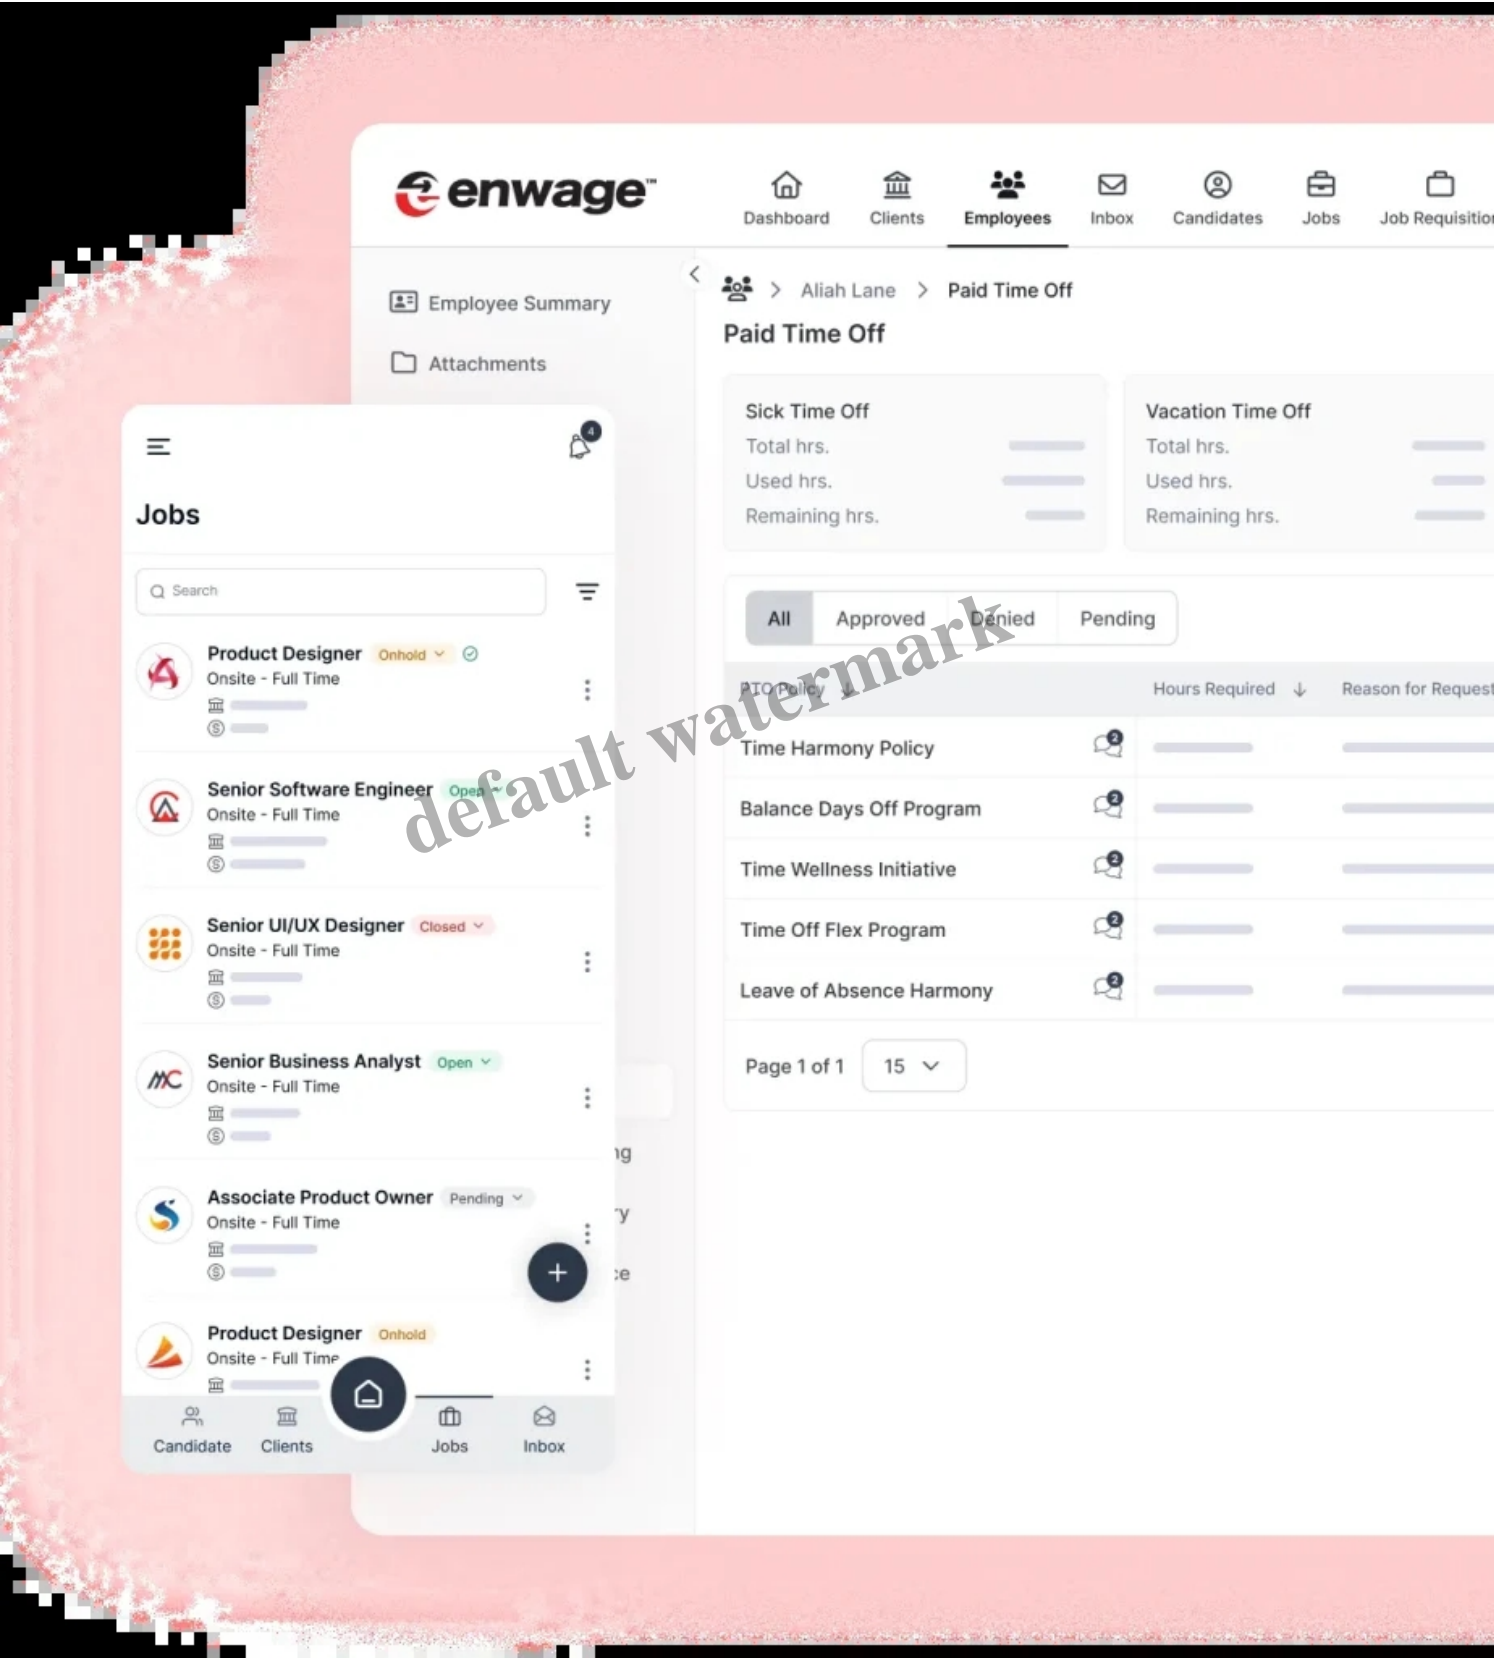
enwage™

Dashboard
Clients
Employees
Inbox
Candidates
Jobs
Job Requisitio

Employee Summary
Attachments

Aliah Lane > Paid Time Off

Paid Time Off

Sick Time Off
Total hrs.
Used hrs.
Remaining hrs.

Vacation Time Off
Total hrs.
Used hrs.
Remaining hrs.

All | Approved | Denied | Pending

| PTO Policy | | Hours Required | Reason for Request |
|---|---|---|---|
| Time Harmony Policy | 2 | | |
| Balance Days Off Program | 2 | | |
| Time Wellness Initiative | 2 | | |
| Time Off Flex Program | 2 | | |
| Leave of Absence Harmony | 2 | | |

Page 1 of 1 15

4

Jobs

Search

Product Designer Onhold
Onsite - Full Time

Senior Software Engineer Open
Onsite - Full Time

Senior UI/UX Designer Closed
Onsite - Full Time

Senior Business Analyst Open
Onsite - Full Time

Associate Product Owner Pending
Onsite - Full Time

Product Designer Onhold
Onsite - Full Time

ng
y
ce

Candidate
Clients
Jobs
Inbox

default watermark